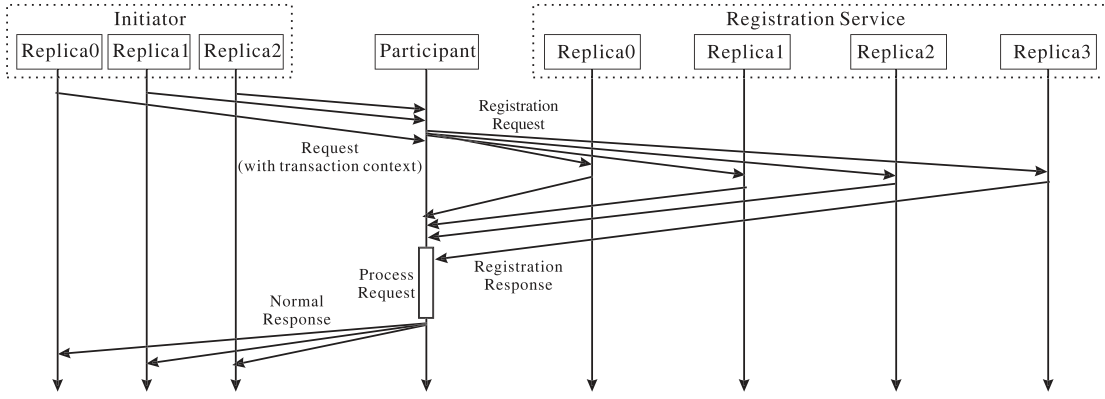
Initiator

Replica0

Replica1

Replica2

Participant

Registration Service

Replica0

Replica1

Replica2

Replica3

Registration Request

Request (with transaction context)

Process Request

Registration Response

Normal Response